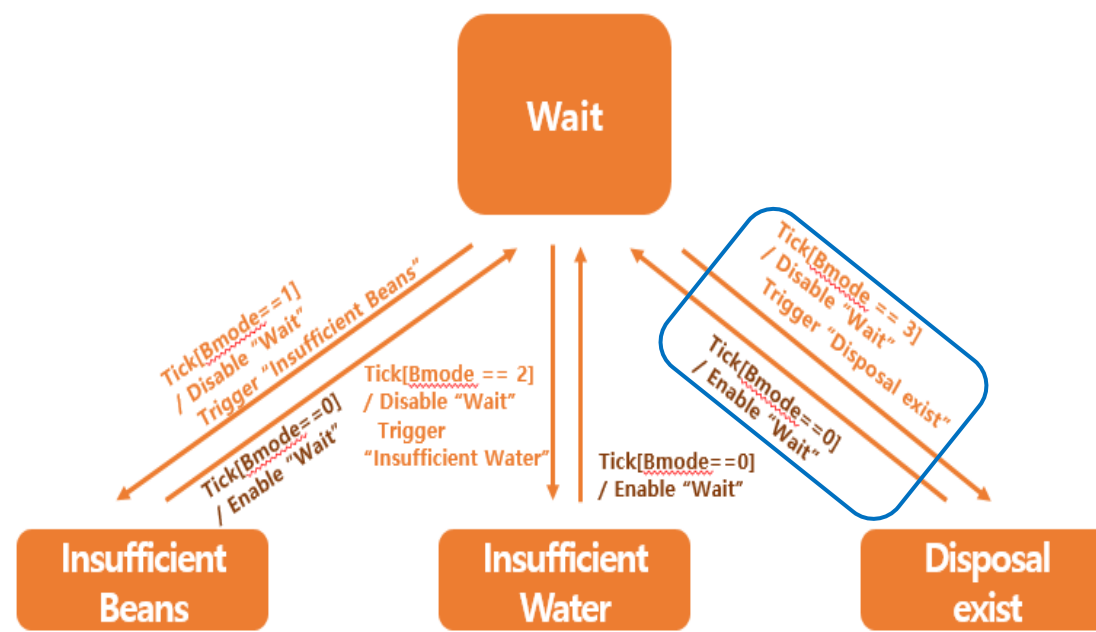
Wait

Tick[Bmode==1]
/ Disable "Wait"
Trigger "Insufficient Beans"

Tick[Bmode==0]
/ Enable "Wait"

Tick[Bmode == 2]
/ Disable "Wait"
Trigger
"Insufficient Water"

Tick[Bmode==0]
/ Enable "Wait"

Tick[Bmode == 3]
/ Disable "Wait"
Trigger "Disposal exist"

Tick[Bmode==0]
/ Enable "Wait"

Insufficient Beans

Insufficient Water

Disposal exist